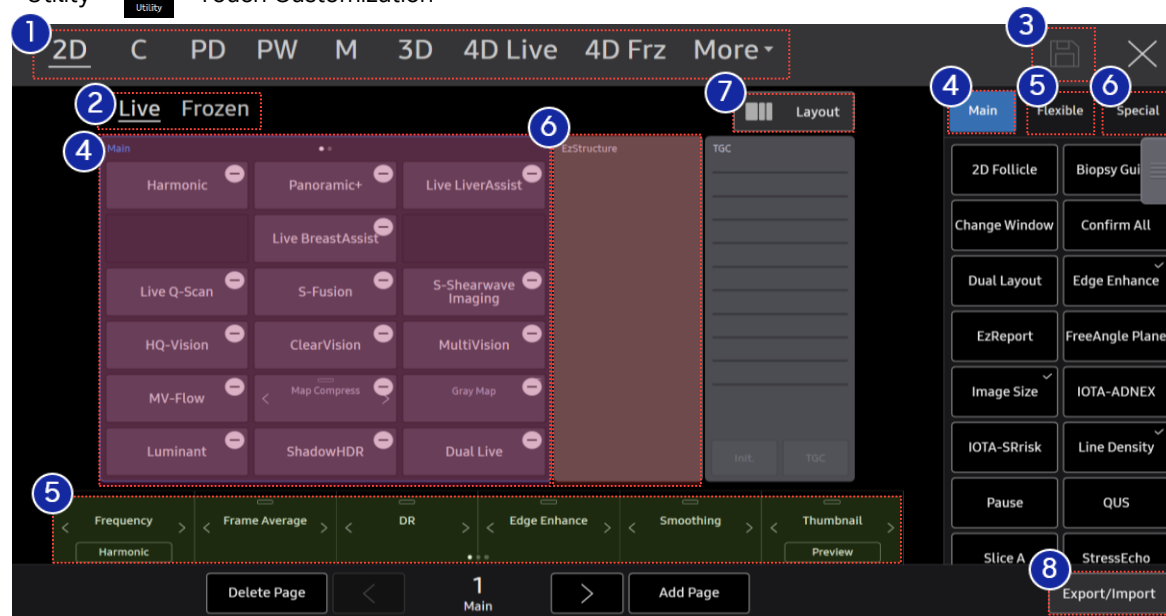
Utility Utility Touch Customization

1 2D C PD PW M 3D 4D Live 4D Frz More

3

2 Live Frozen

7 Layout

4 Main 5 Flexible 6 Special

4 Main

6 EzStructure

TGC

Harmonic
Panoramic+
Live LiverAssist
Live BreastAssist
Live Q-Scan
S-Fusion
S-Shearwave Imaging
HQ-Vision
ClearVision
MultiVision
MV-Flow
Map Compress
Gray Map
Luminant
ShadowHDR
Dual Live

Init. TGC

2D Follicle
Biopsy Gui
Change Window
Confirm All
Dual Layout
Edge Enhance
EzReport
FreeAngle Plane
Image Size
IOTA-ADNEX
IOTA-SRrisk
Line Density
Pause
QUS
Slice A
StressEcho

5
Frequency
Harmonic
Frame Average
DR
Edge Enhance
Smoothing
Thumbnail
Preview

8 Export/Import

Delete Page 1 Main Add Page